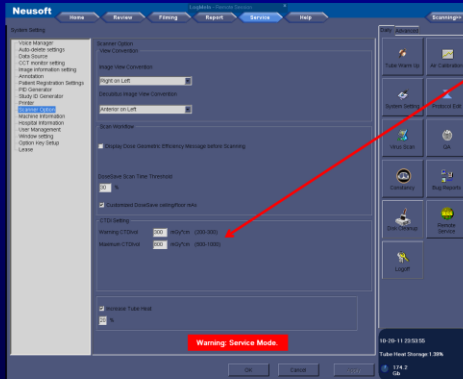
Neusoft
Logbook - Remote Session
Home Review Filming Report Service Help
Scanning

System Setting
- Voice Manager
- Auto delete settings
- Data Source
- CCT monitor setting
- Image information setting
- Annotation
- Patient Registration Settings
- PID Generator
- Study ID Generator
- Printer
- Scanner Option
- Machine Information
- Hospital Information
- User Management
- Window setting
- Option key Setup
- Lease

Scanner Option
View Convention
Image View Convention
Right on Left
Sectional Image View Convention
Anterior on Left

Scan Workflow
Display Dose Geometric Efficiency Message before Scanning

DoseSave Scan Time Threshold
30 %
Customized DoseSave setting(Real mAs)

CTDI Setting
Warning CTDIvol 800 mGy*cm (300-800)
Maximum CTDIvol 800 mGy*cm (800-1000)

Increase Tube Heat
%

Warning: Service Mode.

OK Cancel

Daily Advanced
Tube Warm Up
Air Calibration
System Setting
Protocol Edit
Virus Scan
QA
Constancy
Bug Reports
Disk Cleanup
Remote Service
Logoff

10-28-11 23:53:55
Tube Heat Storage 1.38%
174.2 Gb